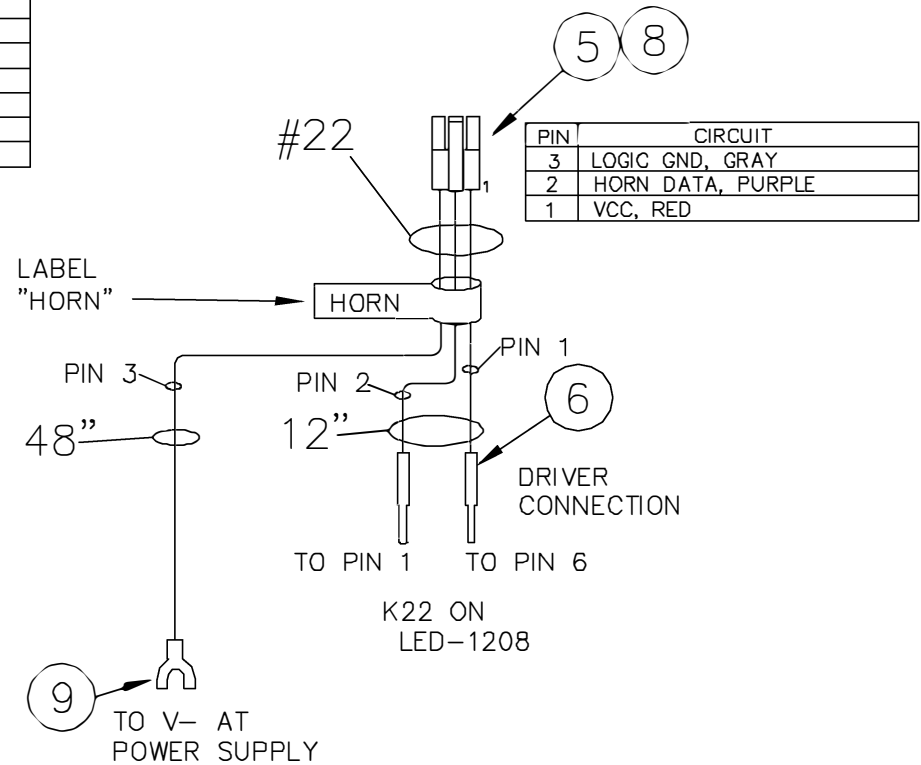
5
8

#22

1

| PIN | CIRCUIT |
|---|---|
| 3 | LOGIC GND, GRAY |
| 2 | HORN DATA, PURPLE |
| 1 | VCC, RED |

LABEL "HORN"

HORN

PIN 3

PIN 1

PIN 2

6

48"

12"

DRIVER CONNECTION

TO PIN 1

TO PIN 6

K22 ON LED-1208

9

TO V- AT POWER SUPPLY